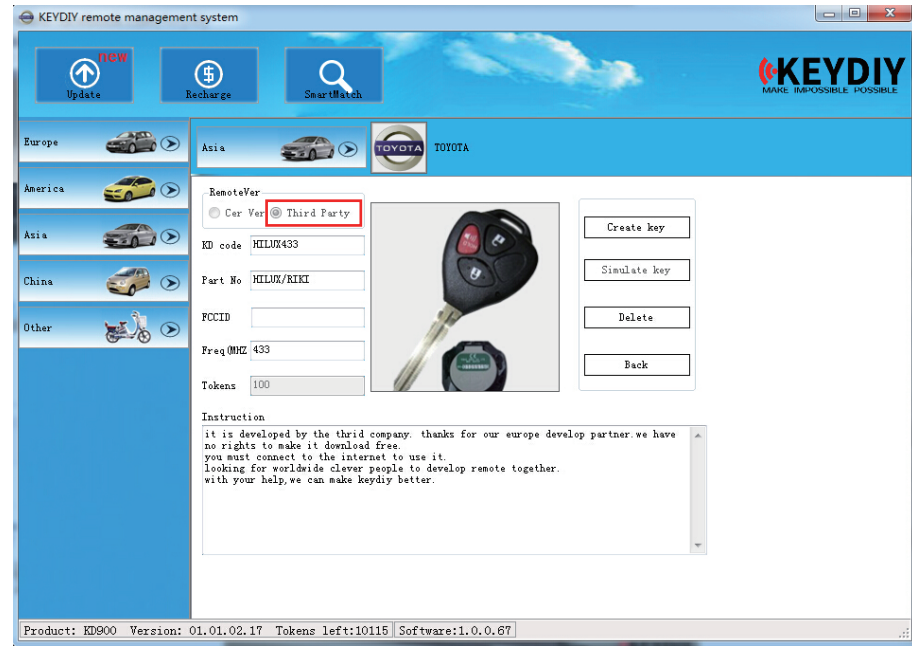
KEYDIY remote management system

new
Update
Recharge
SmartMatch

KEYDIY
MAKE IMPOSSIBLE POSSIBLE

Europe
America
Asia
China
Other

Asia
TOYOTA
TOYOTA

RemoteVer
Cer Ver
Third Party

KD code HILUX433
Part No HILUX/RIKI
FCCID
Freq(MHZ 433
Tokens 100

Create key
Simulate key
Delete
Back

Instruction
it is developed by the thrid company. thanks for our europe develop partner.we have no rights to make it download free.
you must connect to the internet to use it.
looking for worldwide clever people to develop remote together.
with your help,we can make keydiy better.

Product: KD900 Version: 01.01.02.17 Tokens left:10115 Software:1.0.0.67